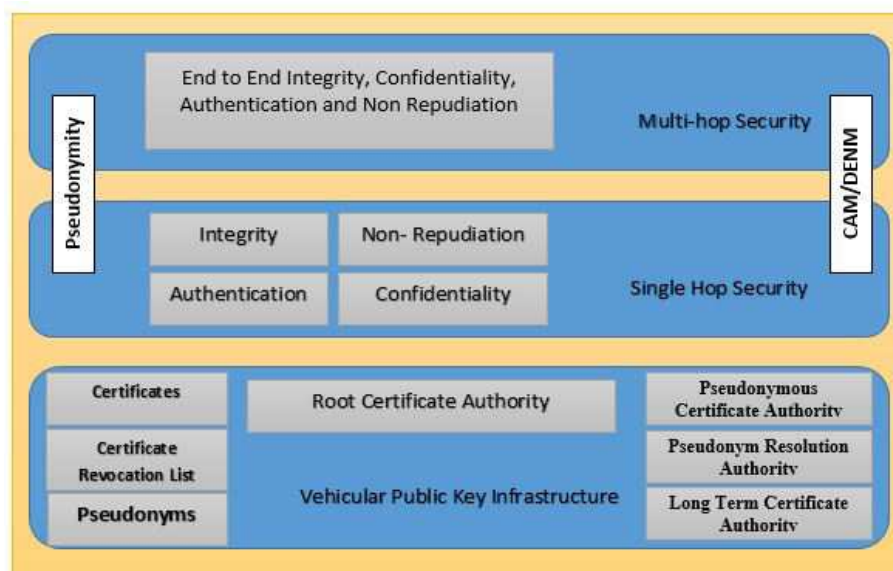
End to End Integrity, Confidentiality, Authentication and Non Repudiation

Multi-hop Security

Pseudonymity

CAM/DENM

Integrity

Non- Repudiation

Authentication

Confidentiality

Single Hop Security

Certificates

Certificate Revocation List

Pseudonyms

Root Certificate Authority

Vehicular Public Key Infrastructure

Pseudonymous Certificate Authority

Pseudonym Resolution Authority

Long Term Certificate Authority